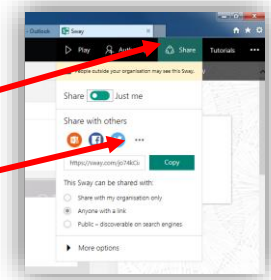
Outlook
Sway
Play
Auth
Share
Tutorials
People outside your organisation may see this Sway.
Share
Just me
Share with others
https://sway.com/jc74kCc
Copy
This Sway can be shared with:
Share with my organisation only
Anyone with a link
Public – discoverable on search engines
More options